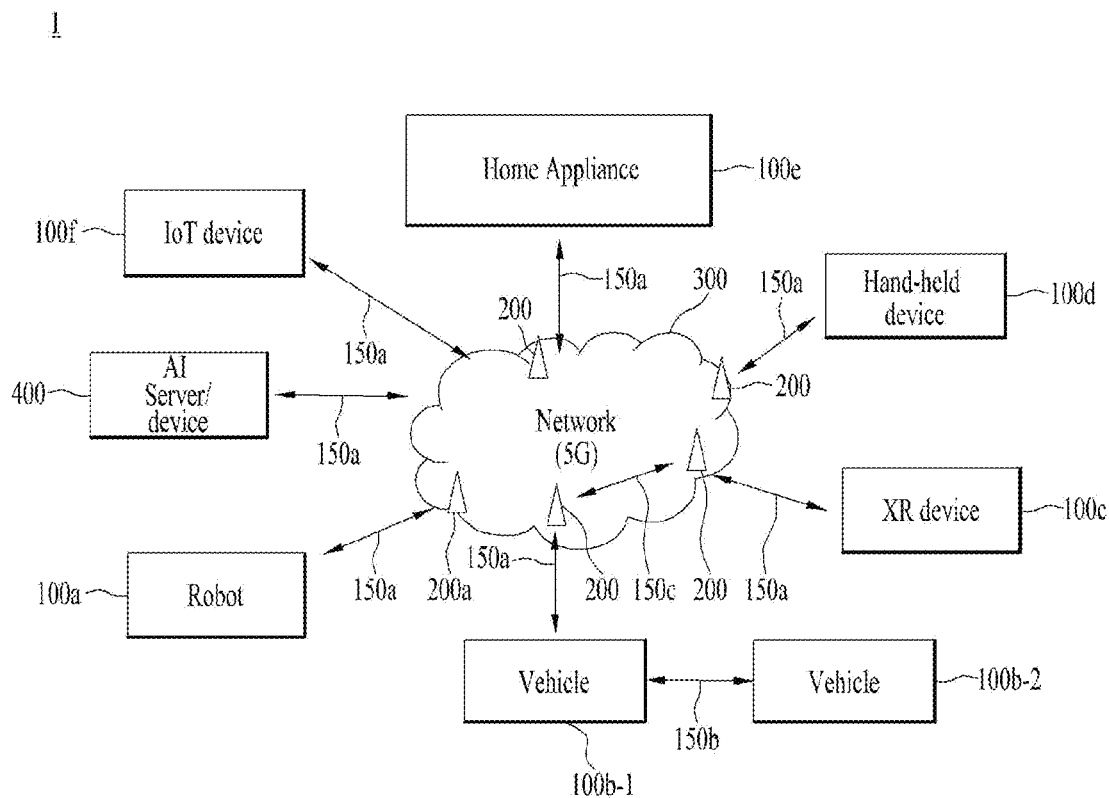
1

Home Appliance
100e
100f
IoT device
150a
300
150a
Hand-held device
100d
200
150a
AI Server/ device
400
200
150a
Network (5G)
XR device
100c
150a
150a
Robot
100a
150a
200a
200
150c
200
150a
Vehicle
Vehicle
100b-2
150b
100b-1